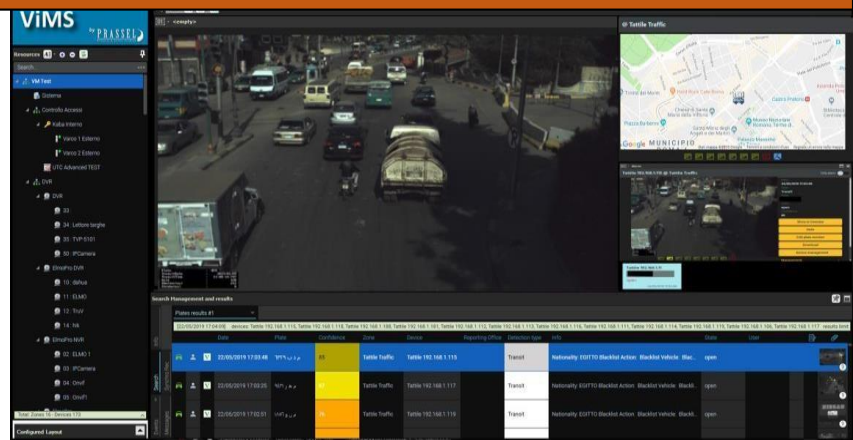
ViMS
by PRASSEL

Resources
Search...
VM Test
Sistema
Controllo Accessi
Kaba Interno
Varco 1 Esterno
Varco 2 Esterno
UTC Advanced TEST
DVR
DVR
33
34 - Lettore targhe
30 - TVP 5101
30 - IPCamera
EllmoPro DVR
10 - dahua
11 - ELMO
12 - TruV
14 - hik
EllmoPro NVR
02 - ELMO 1
03 - IPCamera
04 - Onvif
05 - OnvF1
Total: Zones 16 - Devices 173
Configured Layout

<empty>

Tattile Traffic

Google MUNICIPIO

Search Management and results
Plates results #1
22/05/2019 17:04:08 devices: Tattile 192.168.1.115, Tattile 192.168.1.116, Tattile 192.168.1.117 ... results limit

| | Date | Plate | Confidence | Zone | Device | Reporting Office | Detection type | Info | State | User |
|---|---|---|---|---|---|---|---|---|---|---|
| | 22/05/2019 17:03:48 | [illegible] | 85 | Tattile Traffic | Tattile 192.168.1.115 | | Transit | Nationality: EGITTO Blacklist Action: Blacklist Vehicle Blac... | open | |
| | 22/05/2019 17:03:25 | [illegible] | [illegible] | Tattile Traffic | Tattile 192.168.1.117 | | Transit | Nationality: EGITTO Blacklist Action: Blacklist Vehicle Blackl... | open | |
| | 22/05/2019 17:02:51 | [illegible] | 76 | Tattile Traffic | Tattile 192.168.1.116 | | Transit | Nationality: EGITTO Blacklist Action: Blacklist Vehicle Blackl... | open | |